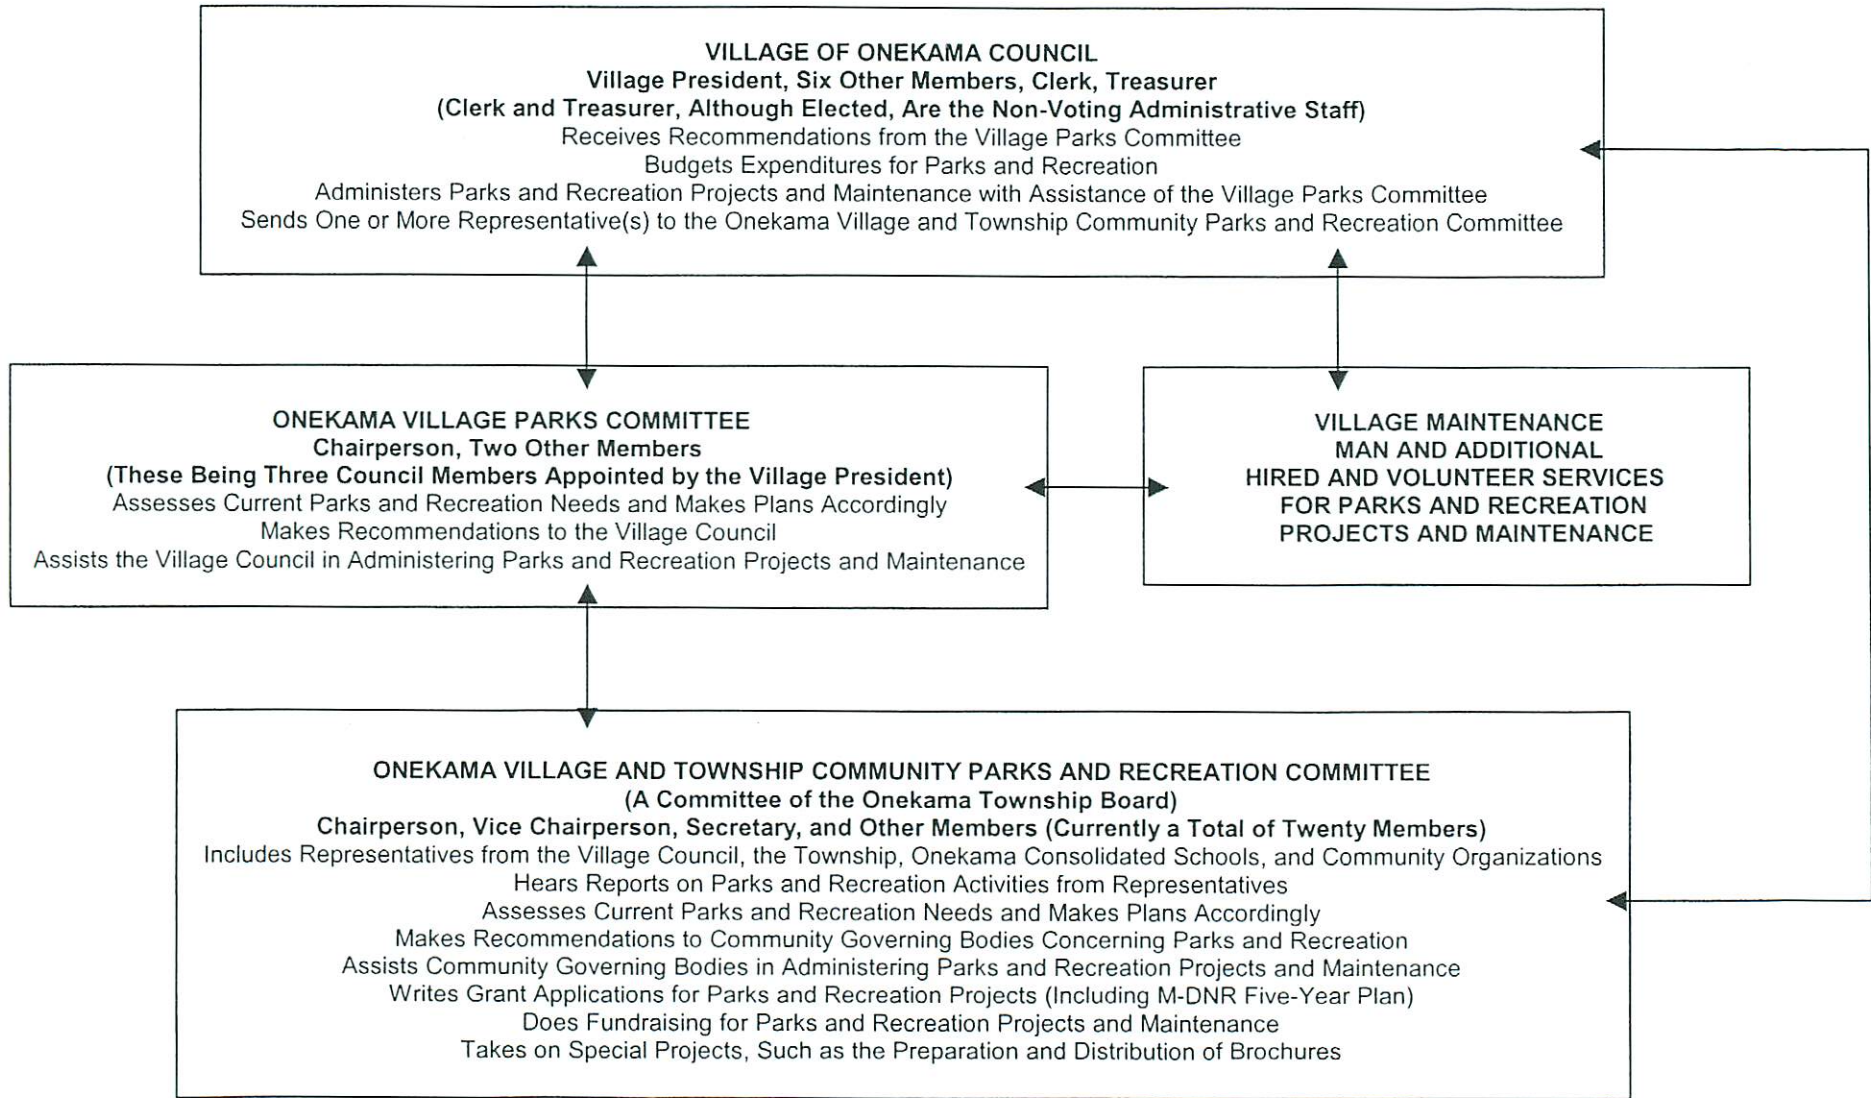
VILLAGE OF ONEKAMA COUNCIL
Village President, Six Other Members, Clerk, Treasurer
(Clerk and Treasurer, Although Elected, Are the Non-Voting Administrative Staff)
Receives Recommendations from the Village Parks Committee
Budgets Expenditures for Parks and Recreation
Administers Parks and Recreation Projects and Maintenance with Assistance of the Village Parks Committee
Sends One or More Representative(s) to the Onekama Village and Township Community Parks and Recreation Committee

ONEKAMA VILLAGE PARKS COMMITTEE
Chairperson, Two Other Members
(These Being Three Council Members Appointed by the Village President)
Assesses Current Parks and Recreation Needs and Makes Plans Accordingly
Makes Recommendations to the Village Council
Assists the Village Council in Administering Parks and Recreation Projects and Maintenance

VILLAGE MAINTENANCE MAN AND ADDITIONAL HIRED AND VOLUNTEER SERVICES FOR PARKS AND RECREATION PROJECTS AND MAINTENANCE

ONEKAMA VILLAGE AND TOWNSHIP COMMUNITY PARKS AND RECREATION COMMITTEE
(A Committee of the Onekama Township Board)
Chairperson, Vice Chairperson, Secretary, and Other Members (Currently a Total of Twenty Members)
Includes Representatives from the Village Council, the Township, Onekama Consolidated Schools, and Community Organizations
Hears Reports on Parks and Recreation Activities from Representatives
Assesses Current Parks and Recreation Needs and Makes Plans Accordingly
Makes Recommendations to Community Governing Bodies Concerning Parks and Recreation
Assists Community Governing Bodies in Administering Parks and Recreation Projects and Maintenance
Writes Grant Applications for Parks and Recreation Projects (Including M-DNR Five-Year Plan)
Does Fundraising for Parks and Recreation Projects and Maintenance
Takes on Special Projects, Such as the Preparation and Distribution of Brochures